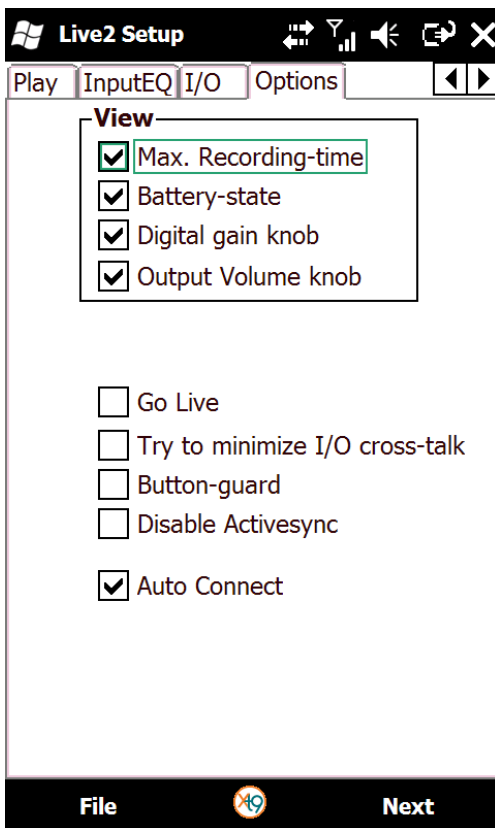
Live2 Setup

Play | InputEQ | I/O | Options

View
Max. Recording-time
Battery-state
Digital gain knob
Output Volume knob

Go Live
Try to minimize I/O cross-talk
Button-guard
Disable Activesync

Auto Connect

File
X9
Next